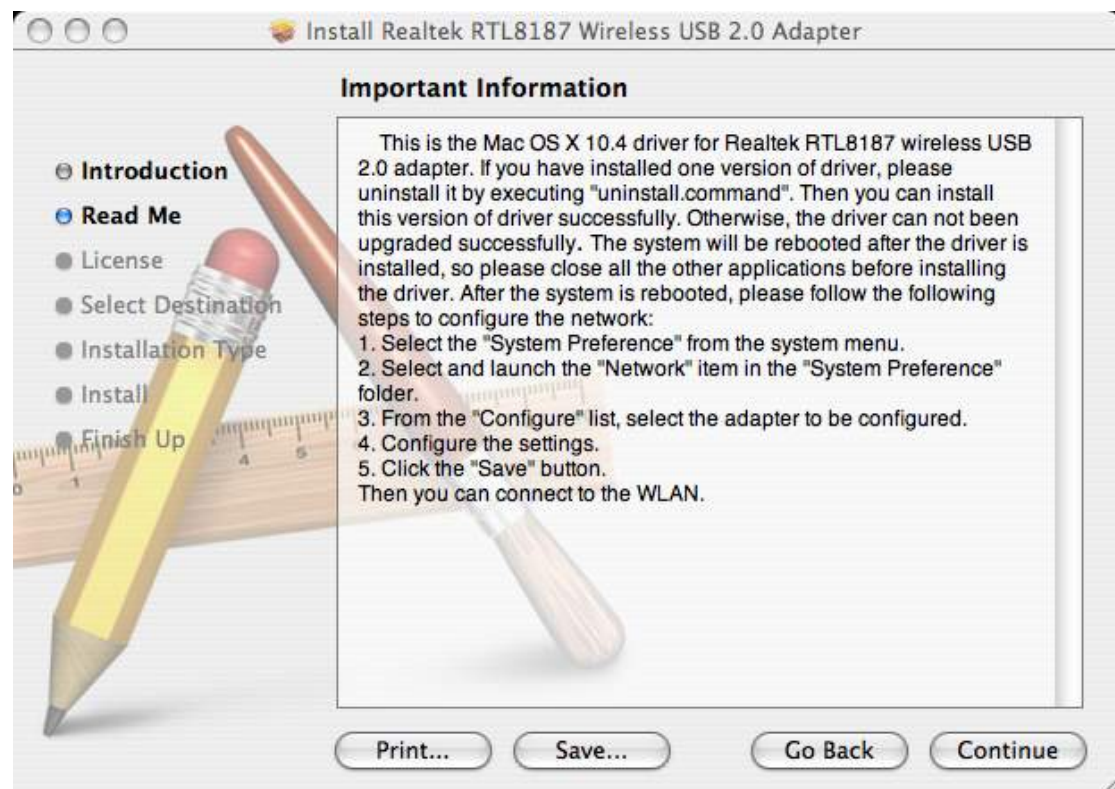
Install Realtek RTL8187 Wireless USB 2.0 Adapter

Important Information

Introduction
Read Me
License
Select Destination
Installation Type
Install
Finish Up

This is the Mac OS X 10.4 driver for Realtek RTL8187 wireless USB 2.0 adapter. If you have installed one version of driver, please uninstall it by executing "uninstall.command". Then you can install this version of driver successfully. Otherwise, the driver can not been upgraded successfully. The system will be rebooted after the driver is installed, so please close all the other applications before installing the driver. After the system is rebooted, please follow the following steps to configure the network:
1. Select the "System Preference" from the system menu.
2. Select and launch the "Network" item in the "System Preference" folder.
3. From the "Configure" list, select the adapter to be configured.
4. Configure the settings.
5. Click the "Save" button.
Then you can connect to the WLAN.

Print... Save... Go Back Continue